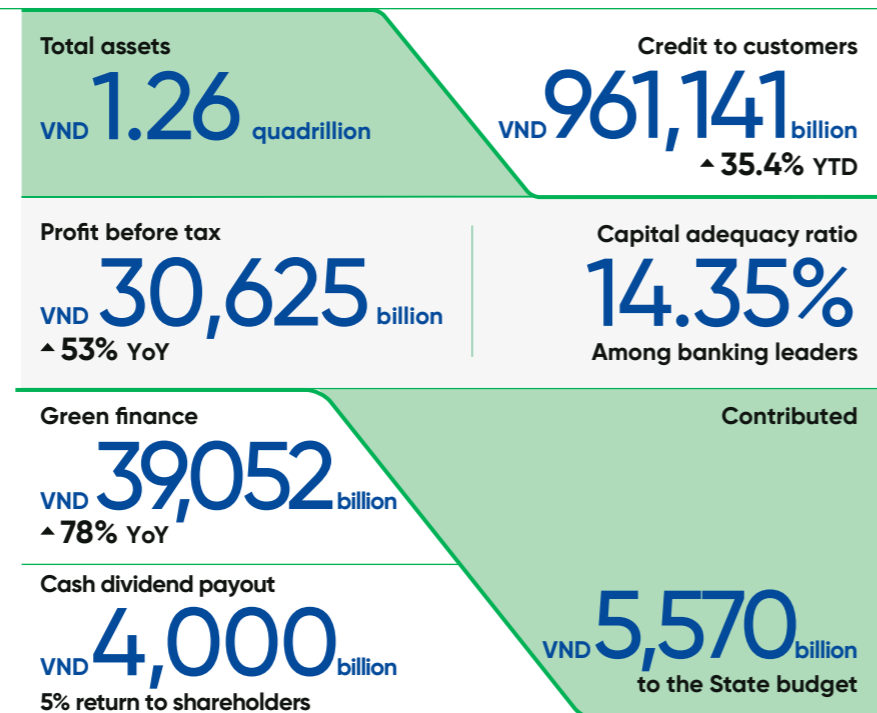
Total assets
VND 1.26 quadrillion

Credit to customers
VND 961,141 billion
▲ 35.4% YTD

Profit before tax
VND 30,625 billion
▲ 53% YoY

Capital adequacy ratio
14.35%
Among banking leaders

Green finance
VND 39,052 billion
▲ 78% YoY

Cash dividend payout
VND 4,000 billion
5% return to shareholders

Contributed
VND 5,570 billion
to the State budget